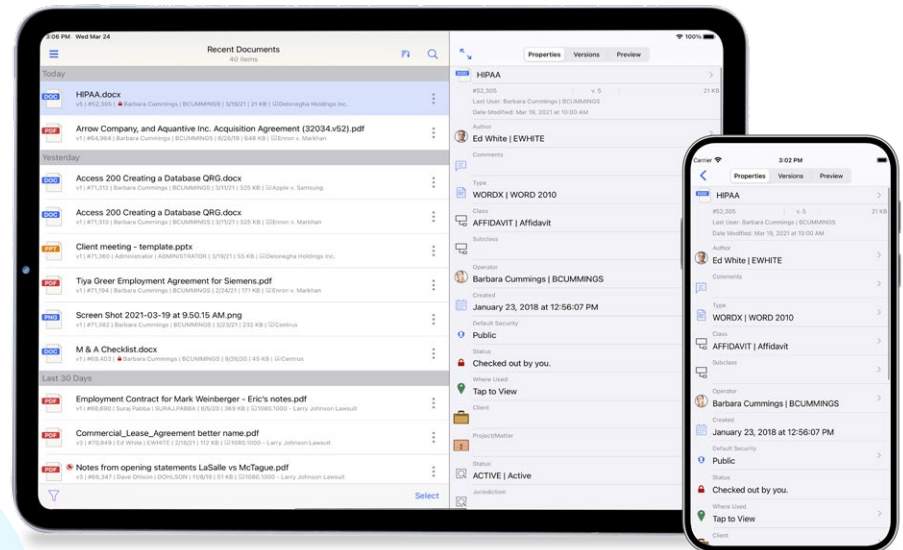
3:06 PM Wed Mar 24

Recent Documents
40 items

Today

DOC HIPAA.docx
v5 | #52,305 | Barbara Cummings | BCUMMINGS | 3/19/21 | 21 KB | Delonegha Holdings Inc.

PDF Arrow Company, and Aquantive Inc. Acquisition Agreement (32034.v52).pdf
v1 | #64,984 | Barbara Cummings | BCUMMINGS | 6/26/19 | 648 KB | Enron v. Markhan

Yesterday

DOC Access 200 Creating a Database QRG.docx
v1 | #71,312 | Barbara Cummings | BCUMMINGS | 3/19/21 | 325 KB | Apple v. Samsung

DOC Access 200 Creating a Database QRG.docx
v1 | #71,313 | Barbara Cummings | BCUMMINGS | 3/19/21 | 325 KB | Enron v. Markhan

PPT Client meeting - template.pptx
v1 | #71,360 | Administrator | ADMINISTRATOR | 3/19/21 | 55 KB | Delonegha Holdings Inc.

PDF Tiya Greer Employment Agreement for Siemens.pdf
v1 | #71,194 | Barbara Cummings | BCUMMINGS | 2/24/21 | 171 KB | Enron v. Markhan

PNG Screen Shot 2021-03-19 at 9.50.15 AM.png
v1 | #71,362 | Barbara Cummings | BCUMMINGS | 3/23/21 | 224 KB | Centrus

DOC M & A Checklist.docx
v1 | #69,403 | Barbara Cummings | BCUMMINGS | 9/26/20 | 45 KB | Centrus

Last 30 Days

PDF Employment Contract for Mark Weinberger - Eric's notes.pdf
v1 | #68,890 | Suraj Pabba | SURAJ.PABBA | 6/5/20 | 369 KB | 1080.1000 - Larry Johnson Lawsuit

PDF Commercial_Lease_Agreement better name.pdf
v3 | #70,949 | Ed White | EWHITE | 3/18/21 | 112 KB | 1080.1000 - Larry Johnson Lawsuit

PDF Notes from opening statements LaSalle vs McTague.pdf
v3 | #69,347 | Dave Ohlson | DOHLSON | 11/8/19 | 51 KB | 1080.1000 - Larry Johnson Lawsuit

Select

Properties Versions Preview

DOC HIPAA
#52,305 v. 5 21 KB
Last User: Barbara Cummings | BCUMMINGS
Date Modified: Mar 19, 2021 at 10:00 AM

Author
Ed White | EWHITE

Comments

Type
WORDX | WORD 2010

Class
AFFIDAVIT | Affidavit

Subclass

Operator
Barbara Cummings | BCUMMINGS

Created
January 23, 2018 at 12:56:07 PM

Default Security
Public

Status
Checked out by you.

Where Used
Tap to View

Client

Project/Matter

Status
ACTIVE | Active

Jurisdiction

Carrier 3:02 PM

Properties Versions Preview

DOC HIPAA
#52,305 v. 5 21 KB
Last User: Barbara Cummings | BCUMMINGS
Date Modified: Mar 19, 2021 at 10:00 AM

Author
Ed White | EWHITE

Comments

Type
WORDX | WORD 2010

Class
AFFIDAVIT | Affidavit

Subclass

Operator
Barbara Cummings | BCUMMINGS

Created
January 23, 2018 at 12:56:07 PM

Default Security
Public

Status
Checked out by you.

Where Used
Tap to View

Client